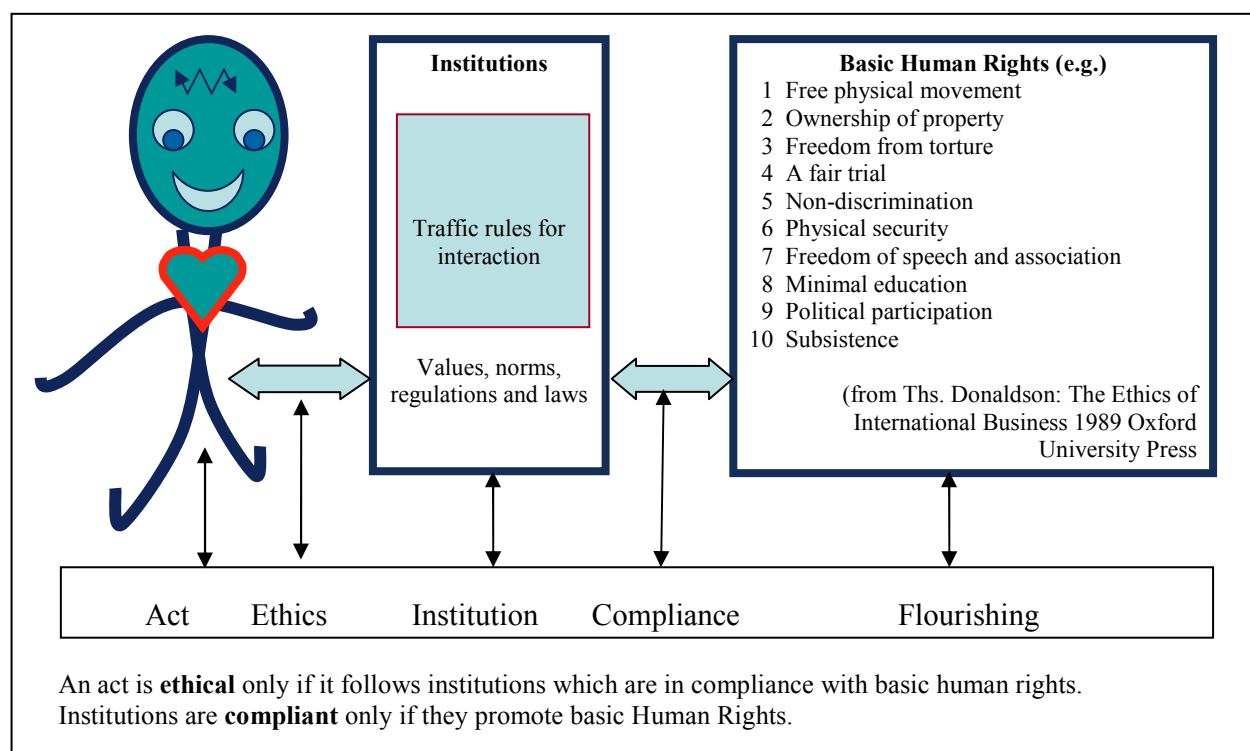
Institutions

Traffic rules for interaction

Values, norms, regulations and laws

Basic Human Rights (e.g.)
1 Free physical movement
2 Ownership of property
3 Freedom from torture
4 A fair trial
5 Non-discrimination
6 Physical security
7 Freedom of speech and association
8 Minimal education
9 Political participation
10 Subsistence

(from Ths. Donaldson: The Ethics of International Business 1989 Oxford University Press

Act Ethics Institution Compliance Flourishing

An act is **ethical** only if it follows institutions which are in compliance with basic human rights.
Institutions are **compliant** only if they promote basic Human Rights.